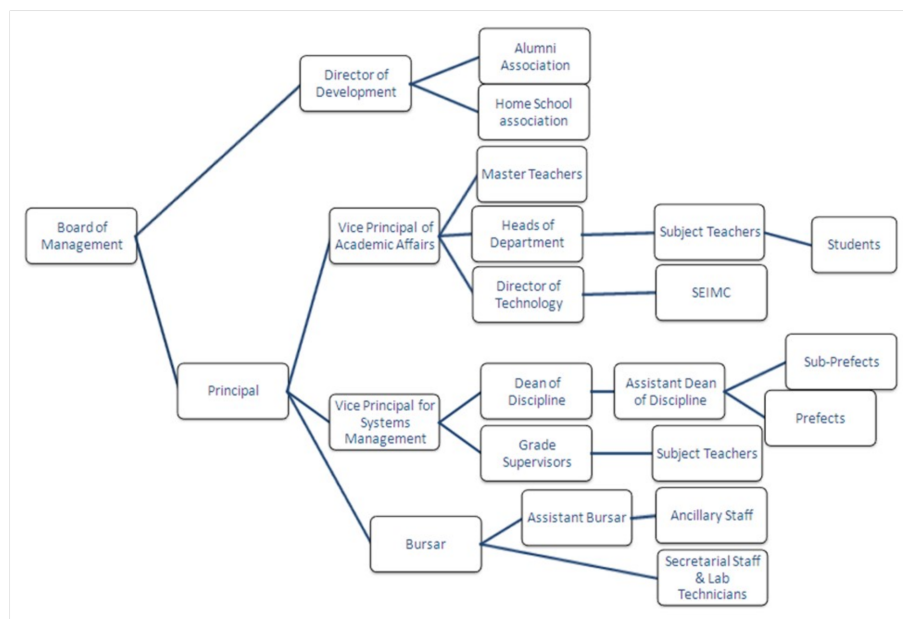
Board of Management

Director of Development

Alumni Association

Home School association

Principal

Vice Principal of Academic Affairs

Master Teachers

Heads of Department

Subject Teachers

Students

Director of Technology

SEIMC

Vice Principal for Systems Management

Dean of Discipline

Assistant Dean of Discipline

Sub-Prefects

Prefects

Grade Supervisors

Subject Teachers

Bursar

Assistant Bursar

Ancillary Staff

Secretarial Staff & Lab Technicians